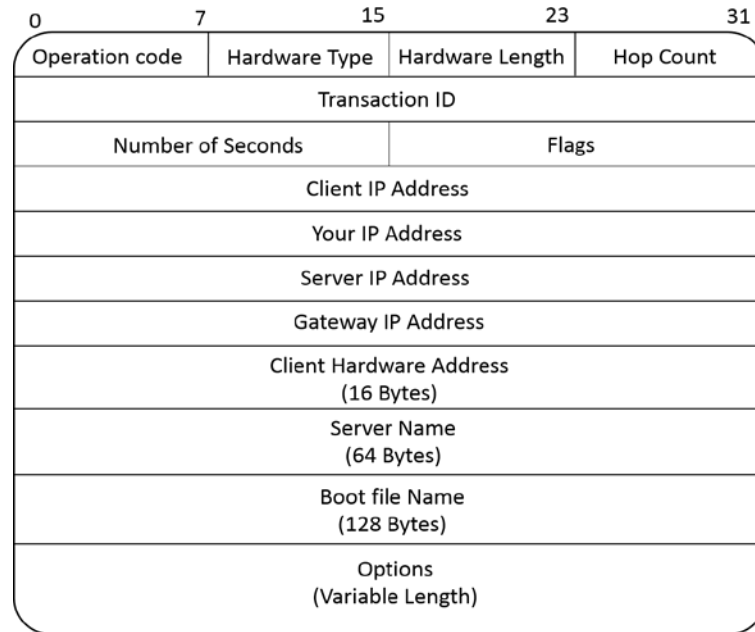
0 7 15 23 31

Operation code | Hardware Type | Hardware Length | Hop Count

Transaction ID

Number of Seconds | Flags

Client IP Address

Your IP Address

Server IP Address

Gateway IP Address

Client Hardware Address
(16 Bytes)

Server Name
(64 Bytes)

Boot file Name
(128 Bytes)

Options
(Variable Length)